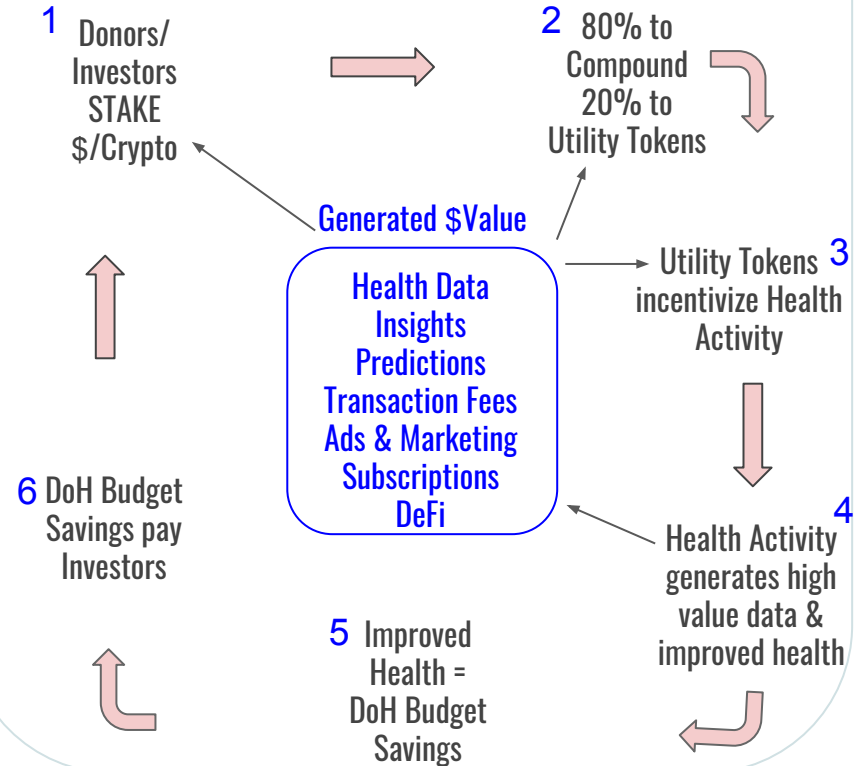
1 Donors/ Investors STAKE $/Crypto

2 80% to Compound 20% to Utility Tokens

Generated $Value

Health Data
Insights
Predictions
Transaction Fees
Ads & Marketing
Subscriptions
DeFi

Utility Tokens 3 incentivize Health Activity

4 Health Activity generates high value data & improved health

5 Improved Health = DoH Budget Savings

6 DoH Budget Savings pay Investors